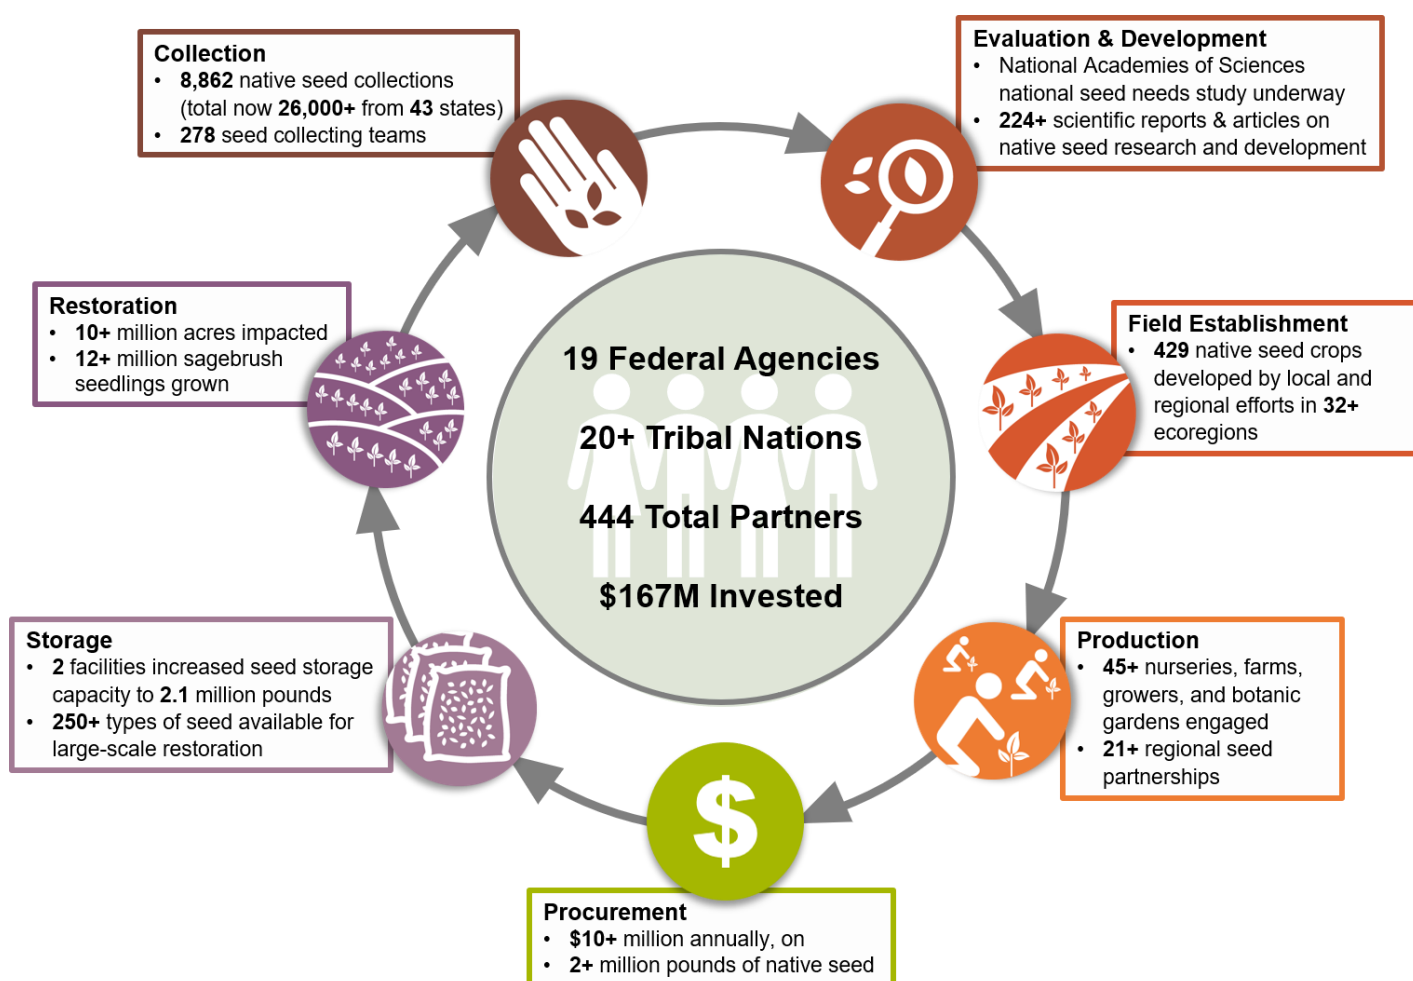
Collection
• 8,862 native seed collections (total now 26,000+ from 43 states)
• 278 seed collecting teams

Evaluation & Development
• National Academies of Sciences national seed needs study underway
• 224+ scientific reports & articles on native seed research and development

Restoration
• 10+ million acres impacted
• 12+ million sagebrush seedlings grown

19 Federal Agencies

20+ Tribal Nations

444 Total Partners

$167M Invested

Field Establishment
• 429 native seed crops developed by local and regional efforts in 32+ ecoregions

Storage
• 2 facilities increased seed storage capacity to 2.1 million pounds
• 250+ types of seed available for large-scale restoration

Production
• 45+ nurseries, farms, growers, and botanic gardens engaged
• 21+ regional seed partnerships

$

Procurement
• $10+ million annually, on
• 2+ million pounds of native seed